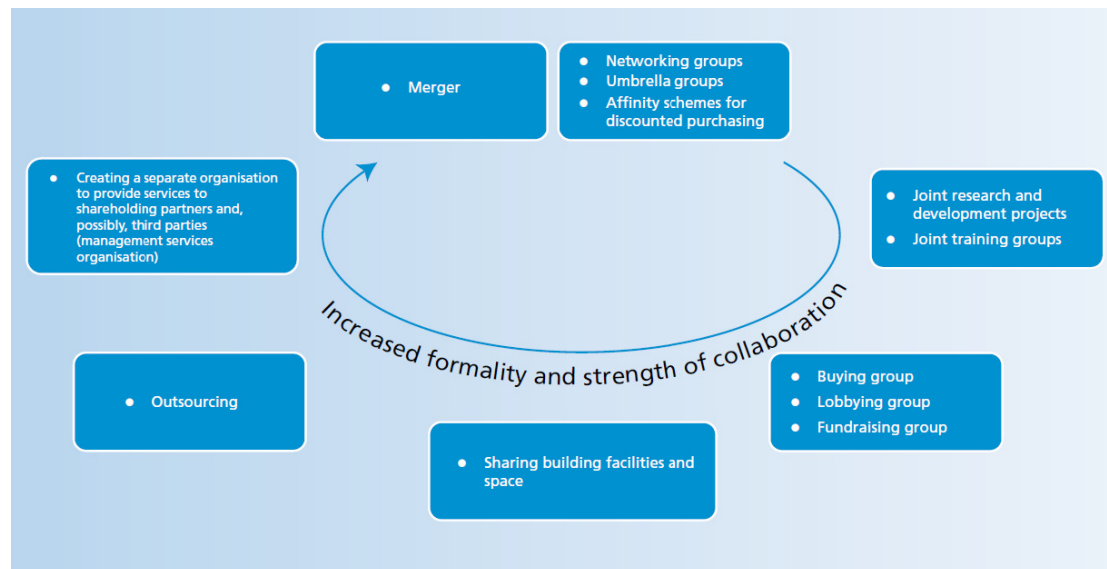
- Merger

- Networking groups
- Umbrella groups
- Affinity schemes for discounted purchasing

- Joint research and development projects
- Joint training groups

- Buying group
- Lobbying group
- Fundraising group

- Sharing building facilities and space

- Outsourcing

- Creating a separate organisation to provide services to shareholding partners and, possibly, third parties (management services organisation)

Increased formality and strength of collaboration